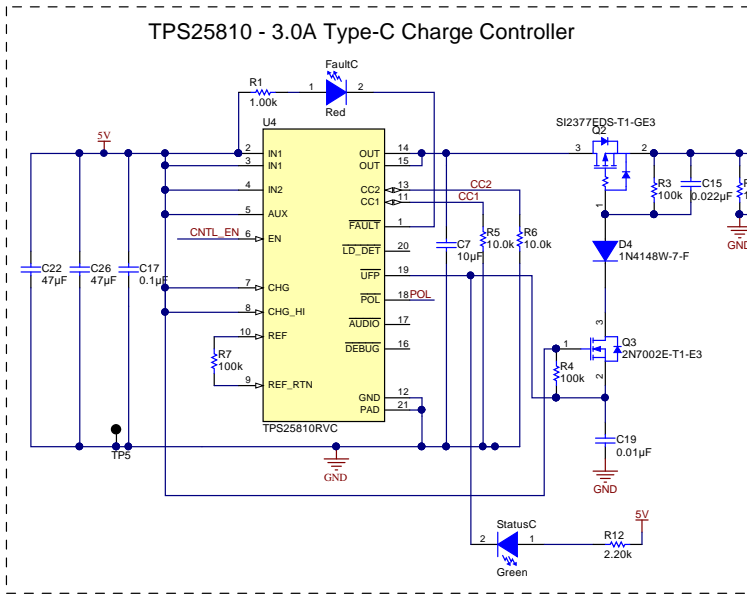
TPS25810 - 3.0A Type-C Charge Controller

FaultC
R1
1.00k
1
2
Red
5V
U4
SI2377EDS-T1-GE3
Q2
2
IN1
OUT
14
3
2
3
IN1
OUT
15
R3
100k
C15
0.022µF
4
IN2
CC2
13
CC2
5
AUX
CC1
11
CC1
1
FAULT
1
GND
R5
10.0k
R6
10.0k
CNTL_EN
6
EN
LD_DET
20
D4
1N4148W-7-F
C7
10µF
C22
47µF
C26
47µF
C17
0.1µF
7
CHG
UFP
19
8
CHG_HI
POL
18
POL
10
REF
AUDIO
17
R7
100k
DEBUG
16
1
3
Q3
2N7002E-T1-E3
R4
100k
2
9
REF_RTN
GND
12
PAD
21
TPS25810RVC
TP5
C19
0.01µF
GND
GND
StatusC
2
1
R12
2.20k
5V
Green